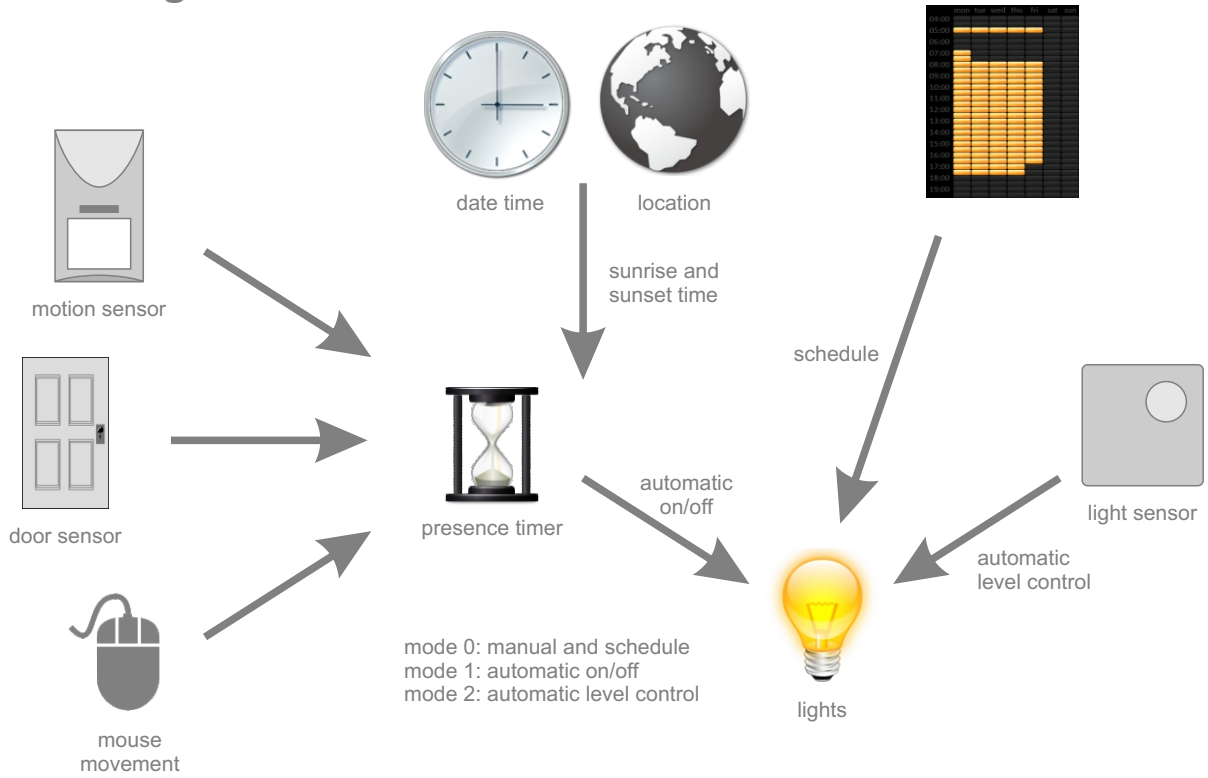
motion sensor

door sensor

mouse movement

date time

location

sunrise and sunset time

presence timer

automatic on/off

mon tue wed thu fri sat sun

04:00
05:00
06:00
07:00
08:00
09:00
10:00
11:00
12:00
13:00
14:00
15:00
16:00
17:00
18:00
19:00

schedule

light sensor

automatic level control

lights

mode 0: manual and schedule
mode 1: automatic on/off
mode 2: automatic level control